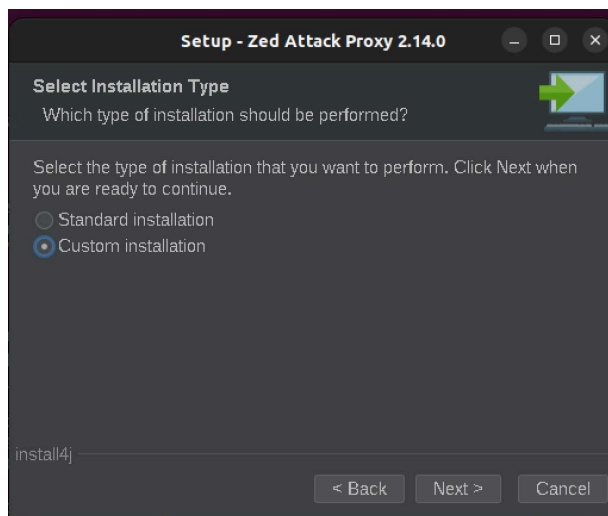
Setup - Zed Attack Proxy 2.14.0

Select Installation Type

Which type of installation should be performed?

Select the type of installation that you want to perform. Click Next when you are ready to continue.

Standard installation

Custom installation

install4j

< Back

Next >

Cancel